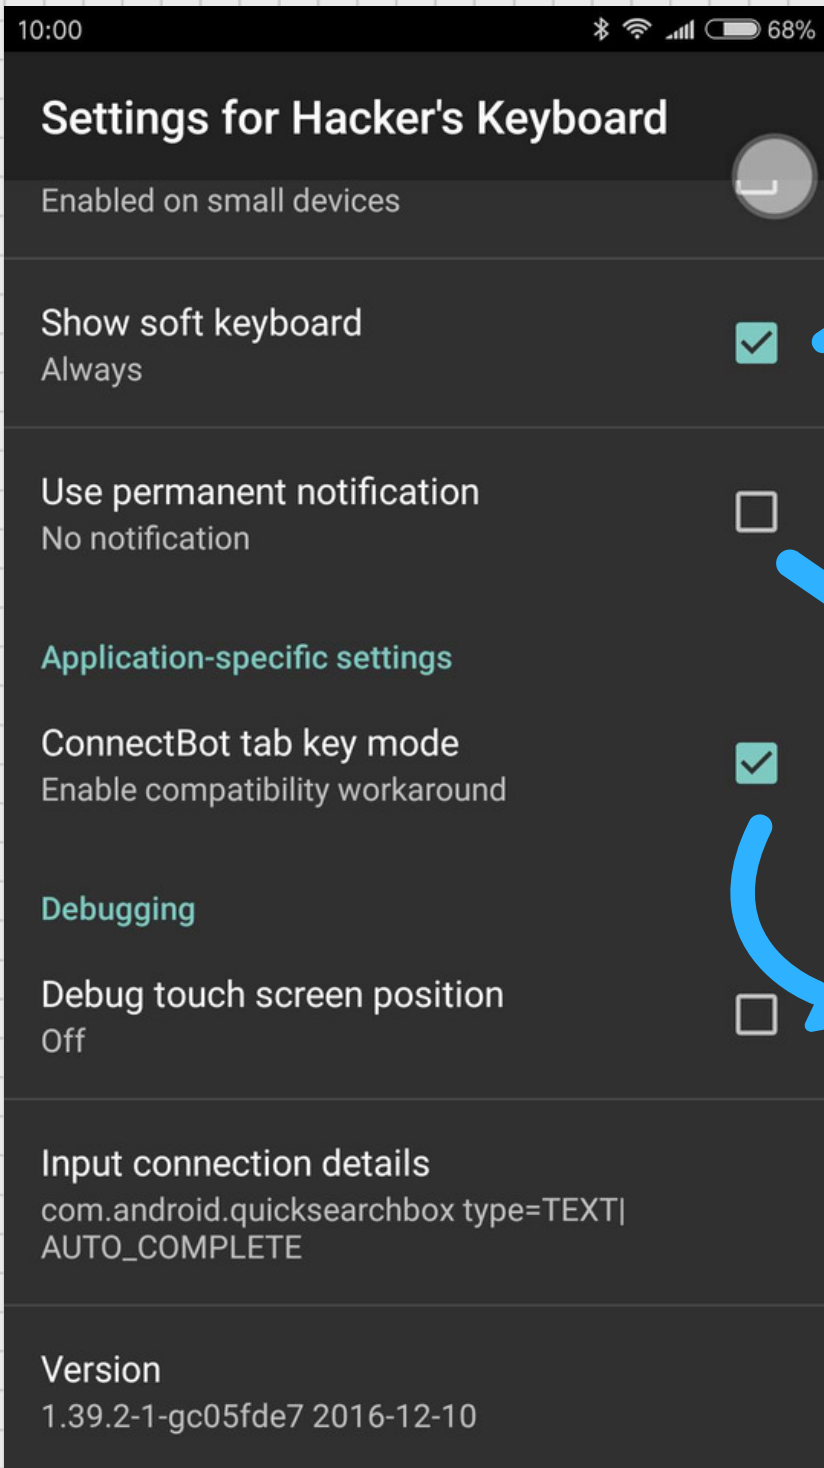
10:00 68%

Settings for Hacker's Keyboard

Enabled on small devices

Show soft keyboard
Always

Use permanent notification
No notification

Application-specific settings

ConnectBot tab key mode
Enable compatibility workaround

Debugging

Debug touch screen position
Off

Input connection details
com.android.quicksearchbox type=TEXT|AUTO_COMPLETE

Version
1.39.2-1-gc05fde7 2016-12-10